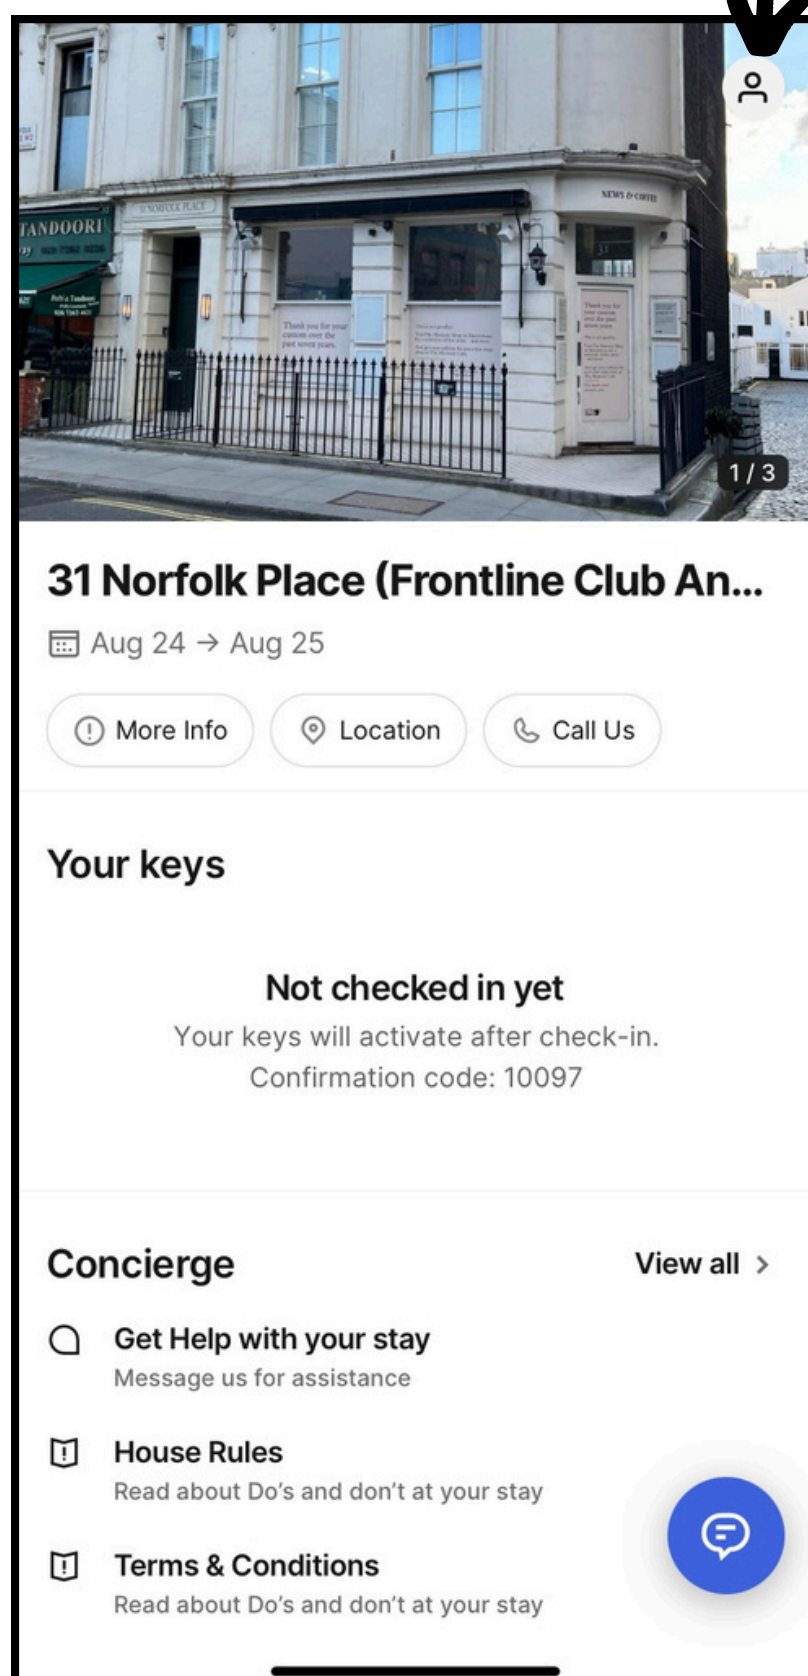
TANDOORI

31 NORFOLK PLACE

NEWS & COFFEE

1 / 3

31 Norfolk Place (Frontline Club An...

Aug 24 → Aug 25

More Info

Location

Call Us

Your keys

Not checked in yet

Your keys will activate after check-in.
Confirmation code: 10097

Concierge

View all >

Get Help with your stay
Message us for assistance

House Rules
Read about Do's and don't at your stay

Terms & Conditions
Read about Do's and don't at your stay